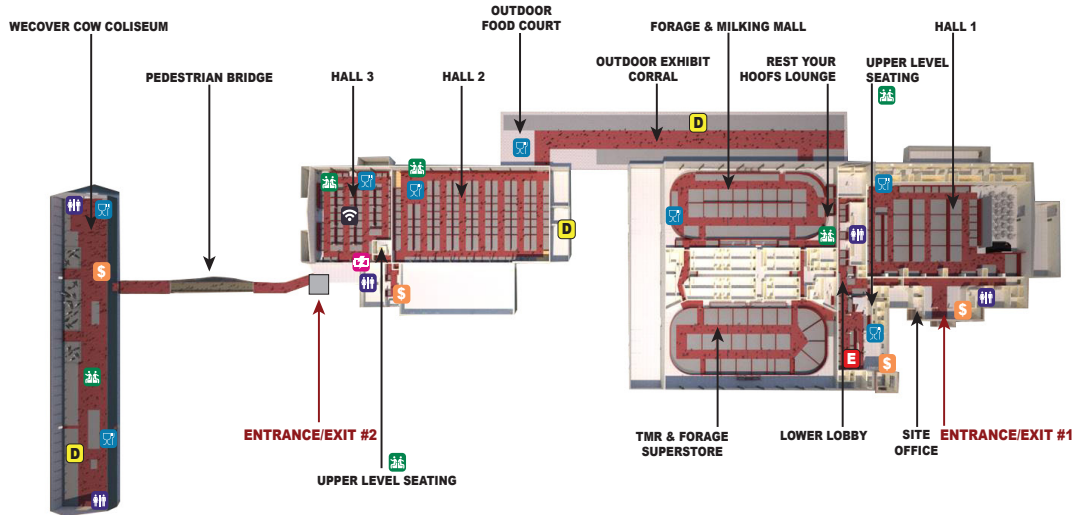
WECOVER COW COLISEUM

PEDESTRIAN BRIDGE

HALL 3

HALL 2

OUTDOOR FOOD COURT

OUTDOOR EXHIBIT CORRAL

FORAGE & MILKING MALL

REST YOUR HOOFS LOUNGE

UPPER LEVEL SEATING

HALL 1

D

D

D

$

$

$

$

E

ENTRANCE/EXIT #2

UPPER LEVEL SEATING

TMR & FORAGE SUPERSTORE

LOWER LOBBY

SITE OFFICE

ENTRANCE/EXIT #1